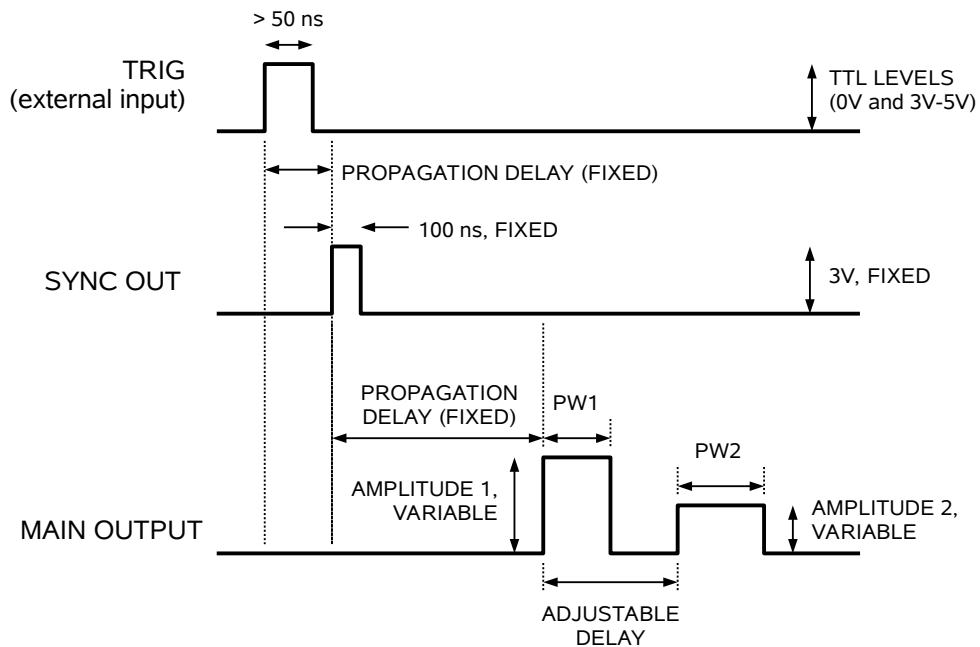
> 50 ns

TRIG
(external input)

TTL LEVELS
(0V and 3V-5V)

PROPAGATION DELAY (FIXED)

100 ns, FIXED

SYNC OUT

3V, FIXED

PROPAGATION
DELAY (FIXED)

PW1

PW2

AMPLITUDE 1,
VARIABLE

MAIN OUTPUT

AMPLITUDE 2,
VARIABLE

ADJUSTABLE
DELAY